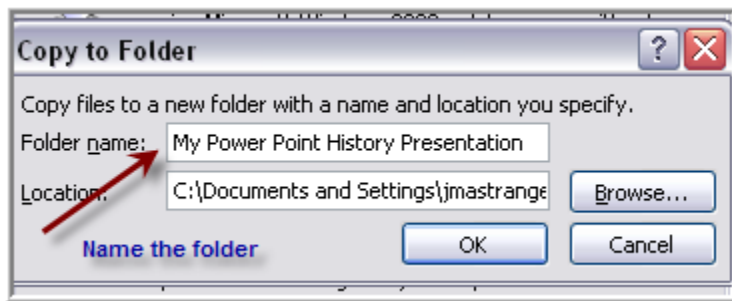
Copy to Folder

?

Copy files to a new folder with a name and location you specify.

Folder name: My Power Point History Presentation

Location: C:\Documents and Settings\jmastrange

Browse...

Name the folder

OK

Cancel